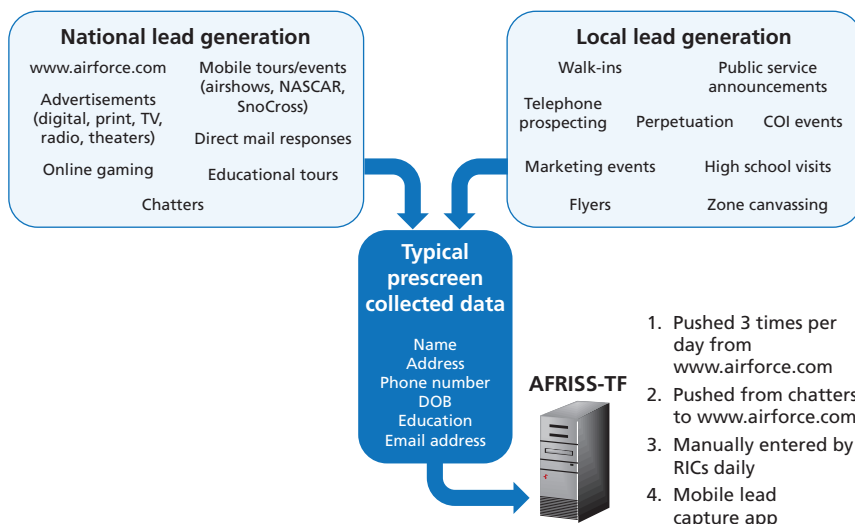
National lead generation

www.airforce.com

Mobile tours/events (airshows, NASCAR, SnoCross)

Advertisements (digital, print, TV, radio, theaters)

Direct mail responses

Online gaming

Educational tours

Chatters

Local lead generation

Walk-ins

Public service announcements

Telephone prospecting

Perpetuation

COI events

Marketing events

High school visits

Flyers

Zone canvassing

Typical prescreen collected data

Name
Address
Phone number
DOB
Education
Email address

AFRISS-TF

1. Pushed 3 times per day from www.airforce.com
2. Pushed from chatters to www.airforce.com
3. Manually entered by RICs daily
4. Mobile lead capture app